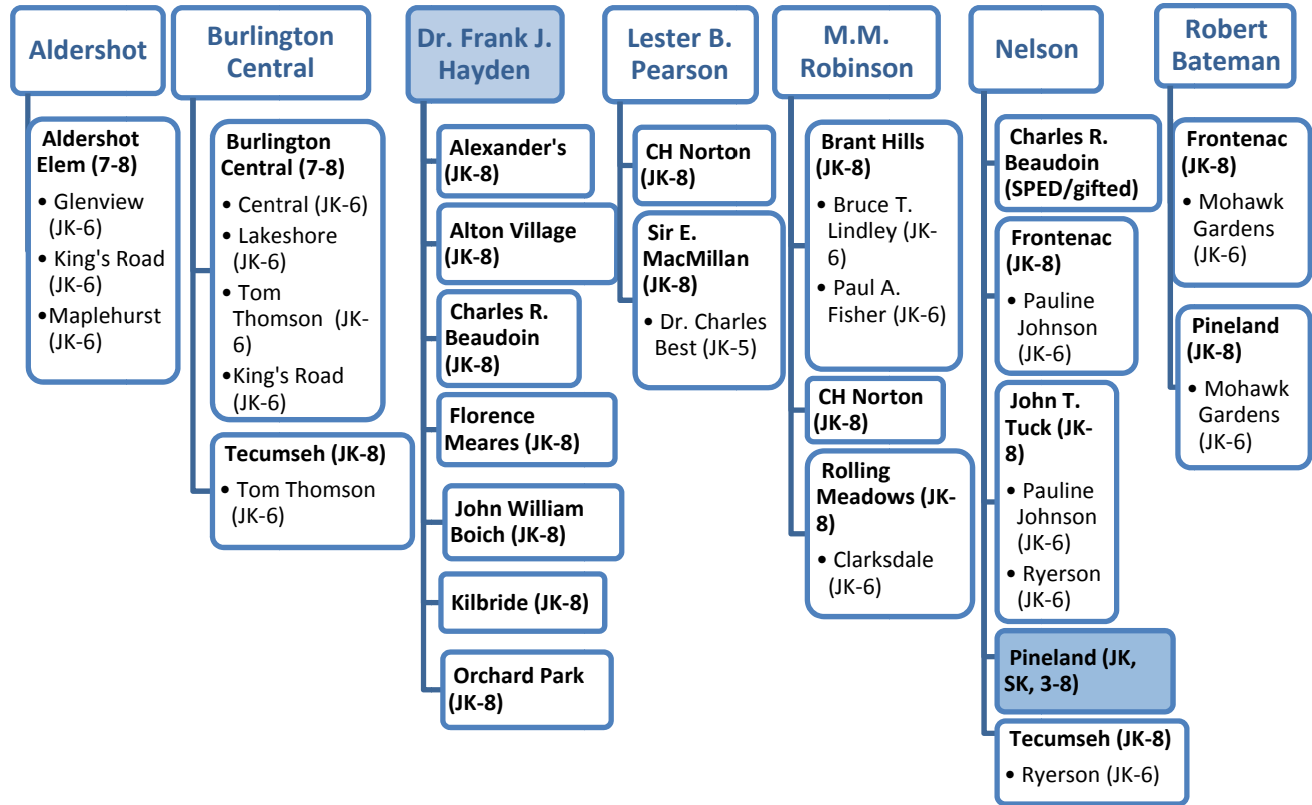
Aldershot

Aldershot Elem (7-8)
• Glenview (JK-6)
• King's Road (JK-6)
•Maplehurst (JK-6)

Burlington Central

Burlington Central (7-8)
• Central (JK-6)
• Lakeshore (JK-6)
• Tom Thomson (JK-6)
•King's Road (JK-6)

Tecumseh (JK-8)
• Tom Thomson (JK-6)

Dr. Frank J. Hayden

Alexander's (JK-8)

Alton Village (JK-8)

Charles R. Beaudoin (JK-8)

Florence Meares (JK-8)

John William Boich (JK-8)

Kilbride (JK-8)

Orchard Park (JK-8)

Lester B. Pearson

CH Norton (JK-8)

Sir E. MacMillan (JK-8)
• Dr. Charles Best (JK-5)

M.M. Robinson

Brant Hills (JK-8)
• Bruce T. Lindley (JK-6)
• Paul A. Fisher (JK-6)

CH Norton (JK-8)

Rolling Meadows (JK-8)
• Clarksdale (JK-6)

Nelson

Charles R. Beaudoin (SPED/gifted)

Frontenac (JK-8)
• Pauline Johnson (JK-6)

John T. Tuck (JK-8)
• Pauline Johnson (JK-6)
• Ryerson (JK-6)

Pineland (JK, SK, 3-8)

Tecumseh (JK-8)
• Ryerson (JK-6)

Robert Bateman

Frontenac (JK-8)
• Mohawk Gardens (JK-6)

Pineland (JK-8)
• Mohawk Gardens (JK-6)